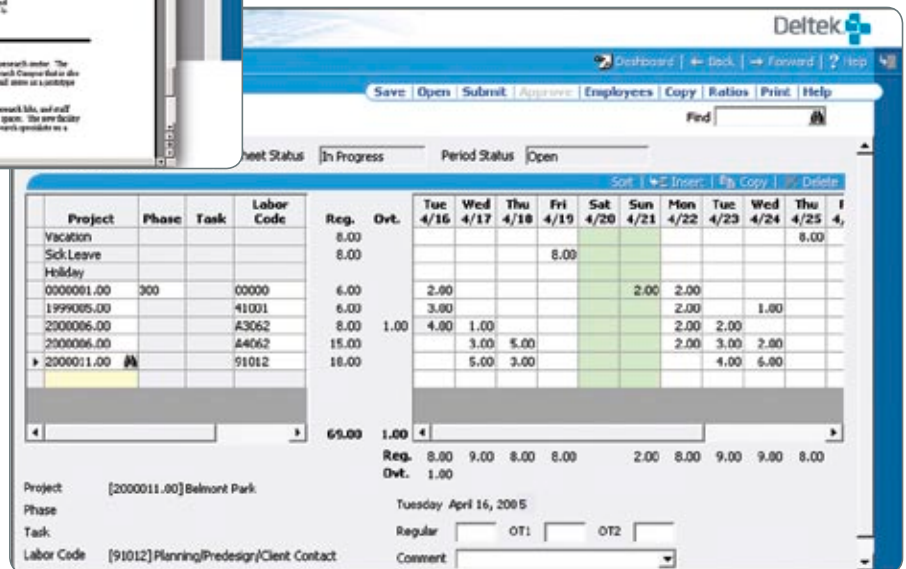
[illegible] research center. The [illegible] Campus that is also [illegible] serve as a prototype

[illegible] research labs, and staff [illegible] space. The new facility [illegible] research specialists as a

Deltek

Dashboard | ← Back | → Forward | ? Help

Save | Open | Submit | Approve | Employees | Copy | Ratios | Print | Help

Find

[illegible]heet Status In Progress Period Status Open

Sort | Insert | Copy | Delete

| Project | Phase | Task | Labor Code | Reg. | Ovt. | Tue 4/16 | Wed 4/17 | Thu 4/18 | Fri 4/19 | Sat 4/20 | Sun 4/21 | Mon 4/22 | Tue 4/23 | Wed 4/24 | Thu 4/25 | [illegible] 4, |
|---|---|---|---|---|---|---|---|---|---|---|---|---|---|---|---|---|
| Vacation | | | | 8.00 | | | | | | | | | | | 8.00 | |
| Sick Leave | | | | 8.00 | | | | | 8.00 | | | | | | | |
| Holiday | | | | | | | | | | | | | | | | |
| 0000001.00 | 300 | | 00000 | 6.00 | | 2.00 | | | | | 2.00 | 2.00 | | | | |
| 1999005.00 | | | 41001 | 6.00 | | 3.00 | | | | | | 2.00 | | 1.00 | | |
| 2000006.00 | | | A3062 | 8.00 | 1.00 | 4.00 | 1.00 | | | | | 2.00 | 2.00 | | | |
| 2000006.00 | | | A4062 | 15.00 | | | 3.00 | 5.00 | | | | 2.00 | 3.00 | 2.00 | | |
| 2000011.00 | | | 91012 | 18.00 | | | 5.00 | 3.00 | | | | | 4.00 | 6.00 | | |
| | | | | 69.00 | 1.00 | | | | | | | | | | | |

Reg. 8.00 9.00 8.00 8.00 2.00 8.00 9.00 9.00 8.00
Ovt. 1.00

Project [2000011.00] Belmont Park
Phase
Task
Labor Code [91012] Planning/Predesign/Client Contact

Tuesday April 16, 2005
Regular OT1 OT2
Comment